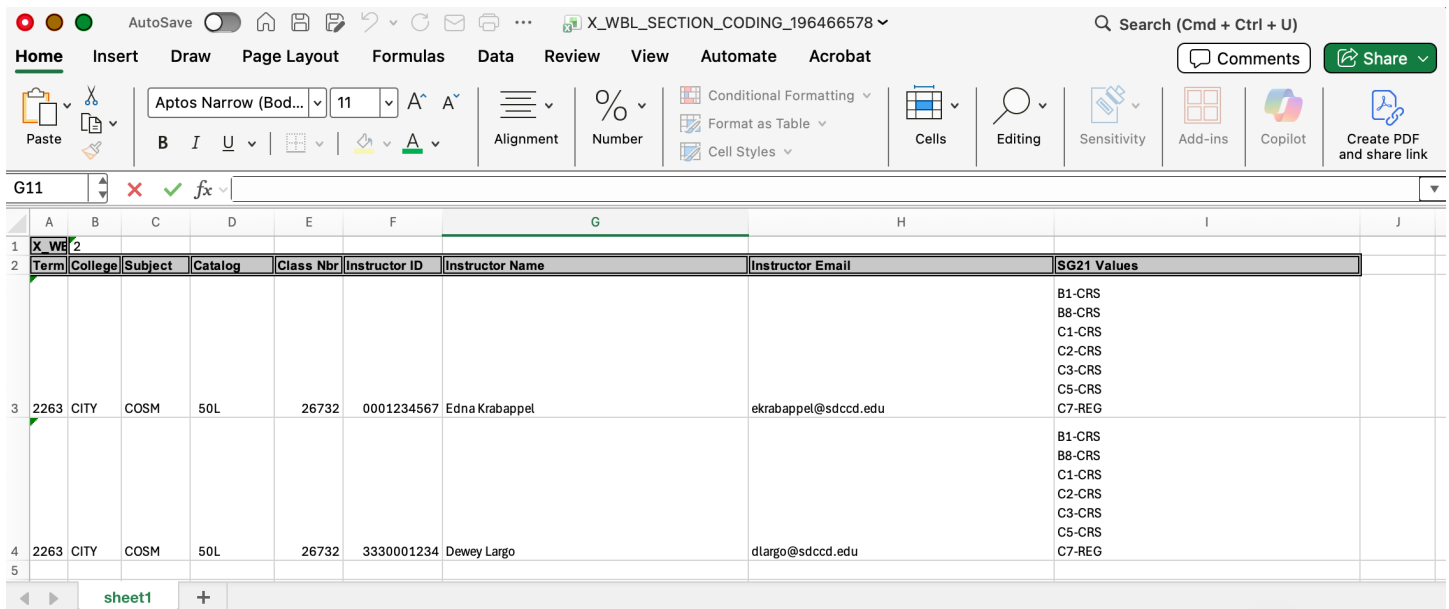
AutoSave X_WBL_SECTION_CODING_196466578 Search (Cmd + Ctrl + U)

Home Insert Draw Page Layout Formulas Data Review View Automate Acrobat Comments Share

Paste Aptos Narrow (Bod... 11 B I U Alignment Number Conditional Formatting Format as Table Cell Styles Cells Editing Sensitivity Add-ins Copilot Create PDF and share link

G11 $fx$

| | A | B | C | D | E | F | G | H | I | J |
|---|---|---|---|---|---|---|---|---|---|---|
| 1 | X_WE | 2 | | | | | | | | |
| 2 | Term | College | Subject | Catalog | Class Nbr | Instructor ID | Instructor Name | Instructor Email | SG21 Values | |
| 3 | 2263 | CITY | COSM | 50L | 26732 | 0001234567 | Edna Krabappel | ekrabappel@sdccd.edu | B1-CRS B8-CRS C1-CRS C2-CRS C3-CRS C5-CRS C7-REG | |
| 4 | 2263 | CITY | COSM | 50L | 26732 | 3330001234 | Dewey Largo | dlargo@sdccd.edu | B1-CRS B8-CRS C1-CRS C2-CRS C3-CRS C5-CRS C7-REG | |
| 5 | | | | | | | | | | |

sheet1 +